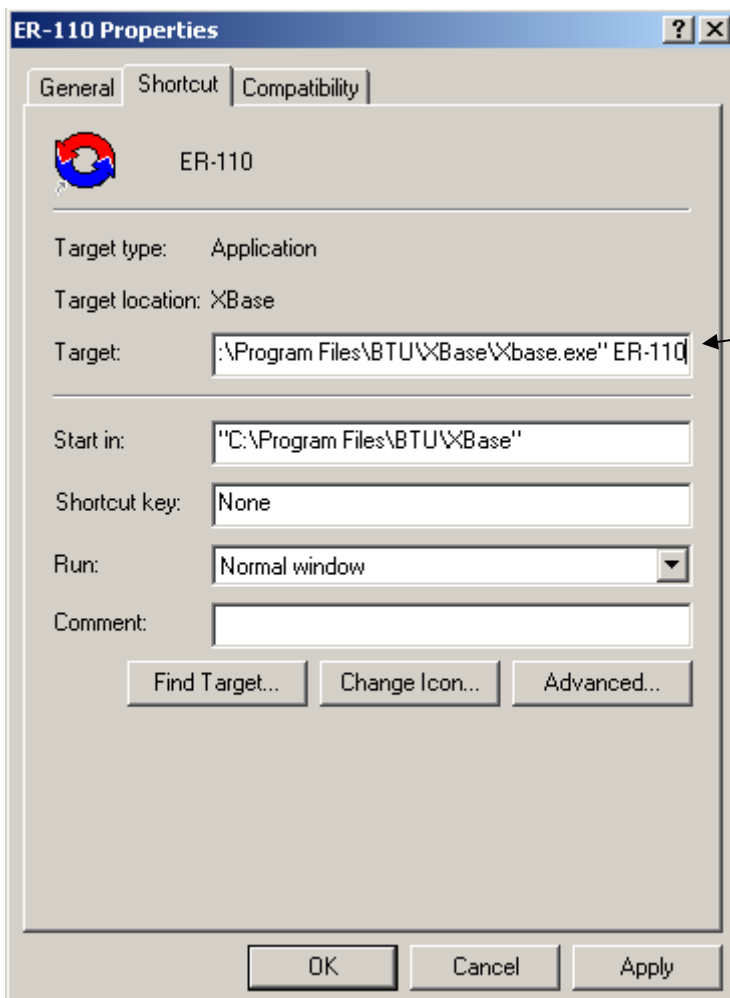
ER-110 Properties

? X

General | Shortcut | Compatibility

ER-110

Target type: Application

Target location: XBase

Target: :\Program Files\BTU\XBase\Xbase.exe" ER-110

Start in: "C:\Program Files\BTU\XBase"

Shortcut key: None

Run: Normal window

Comment:

Find Target... Change Icon... Advanced...

OK Cancel Apply